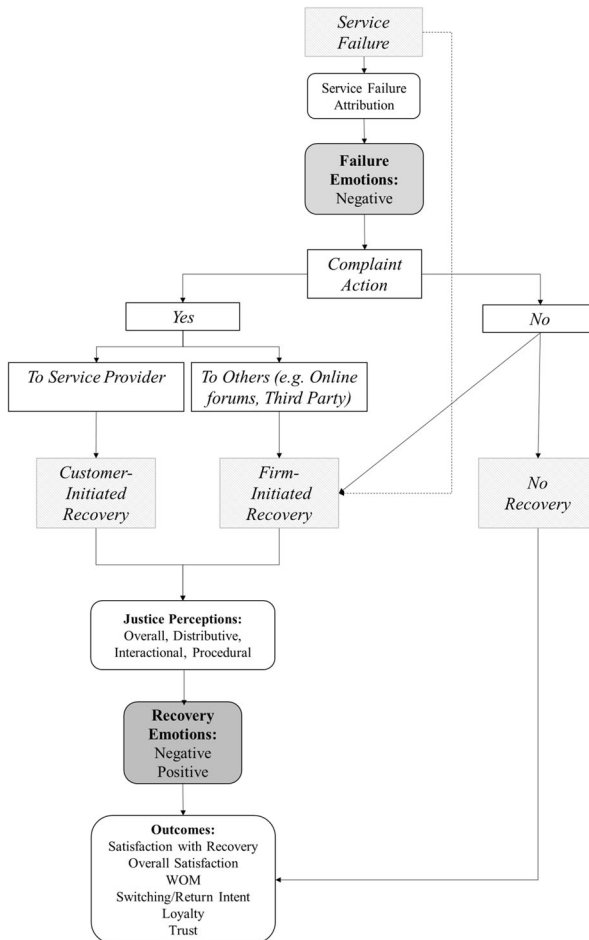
Service Failure

Service Failure Attribution

**Failure Emotions:**
Negative

Complaint Action

Yes

No

To Service Provider

To Others (e.g. Online forums, Third Party)

Customer-Initiated Recovery

Firm-Initiated Recovery

No Recovery

**Justice Perceptions:**
Overall, Distributive, Interactional, Procedural

**Recovery Emotions:**
Negative
Positive

**Outcomes:**
Satisfaction with Recovery
Overall Satisfaction
WOM
Switching/Return Intent
Loyalty
Trust